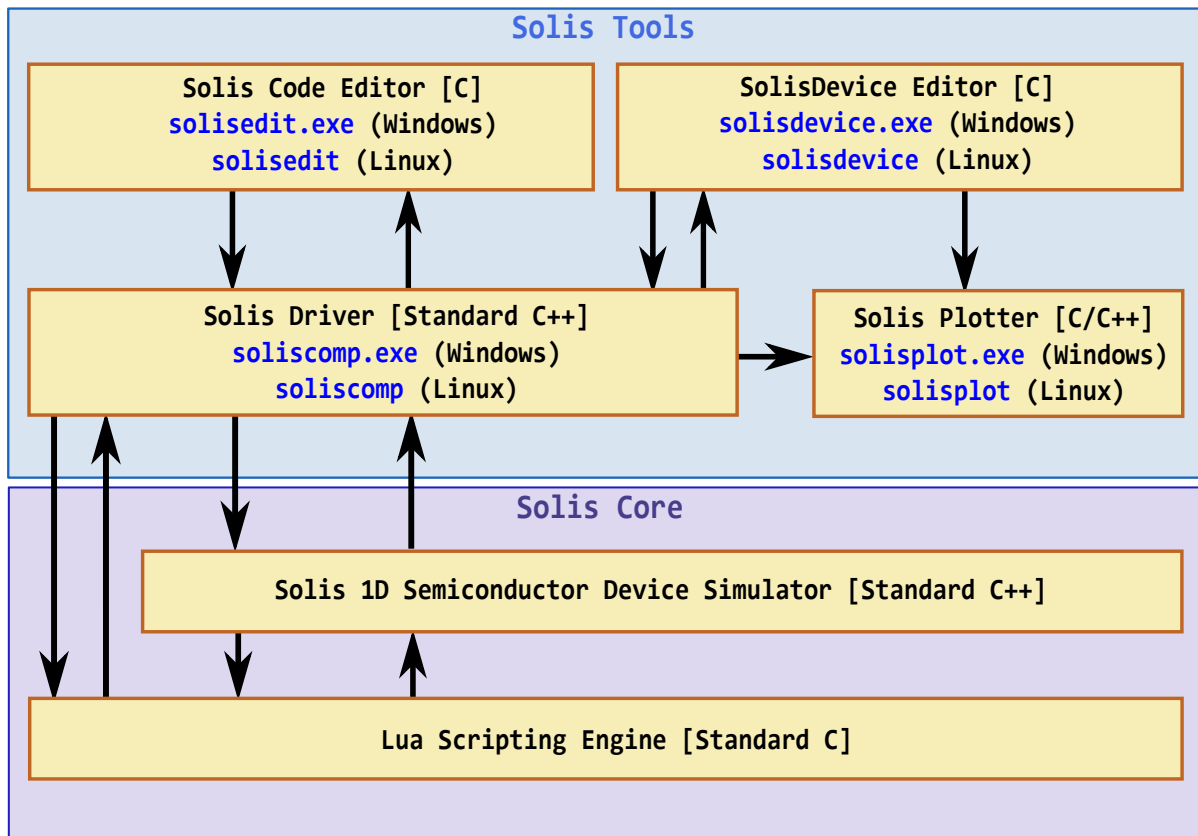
Solis Tools

Solis Code Editor [C]
solisedit.exe (Windows)
solisedit (Linux)

SolisDevice Editor [C]
solisdevice.exe (Windows)
solisdevice (Linux)

Solis Driver [Standard C++]
soliscomp.exe (Windows)
soliscomp (Linux)

Solis Plotter [C/C++]
solisplot.exe (Windows)
solisplot (Linux)

Solis Core

Solis 1D Semiconductor Device Simulator [Standard C++]

Lua Scripting Engine [Standard C]